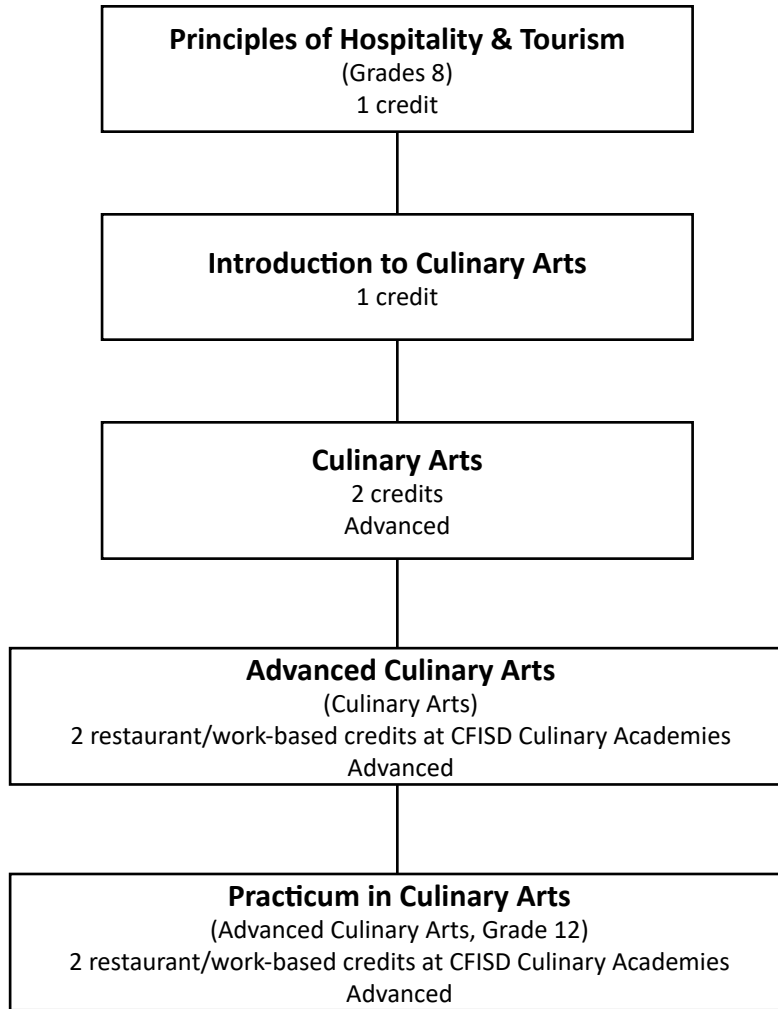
Principles of Hospitality & Tourism
(Grades 8)
1 credit

Introduction to Culinary Arts
1 credit

Culinary Arts
2 credits
Advanced

Advanced Culinary Arts
(Culinary Arts)
2 restaurant/work-based credits at CFISD Culinary Academies
Advanced

Practicum in Culinary Arts
(Advanced Culinary Arts, Grade 12)
2 restaurant/work-based credits at CFISD Culinary Academies
Advanced